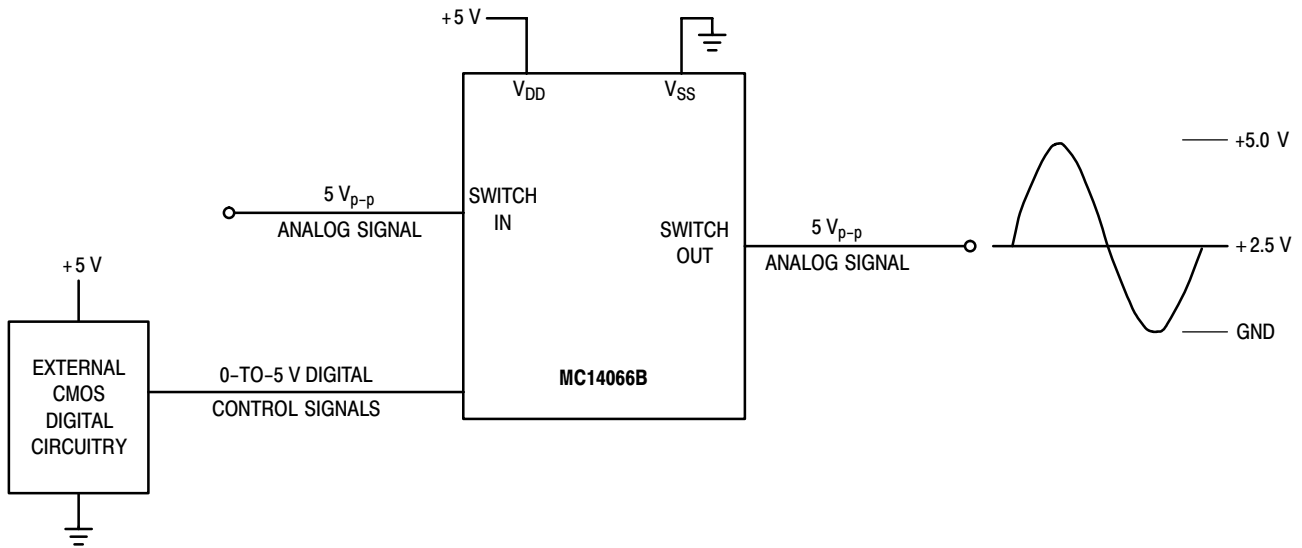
+5 V

$V_{DD}$

$V_{SS}$

5 $V_{p-p}$

ANALOG SIGNAL

SWITCH IN

SWITCH OUT

5 $V_{p-p}$

ANALOG SIGNAL

+5.0 V

+2.5 V

GND

+5 V

EXTERNAL CMOS DIGITAL CIRCUITRY

0-TO-5 V DIGITAL

CONTROL SIGNALS

MC14066B